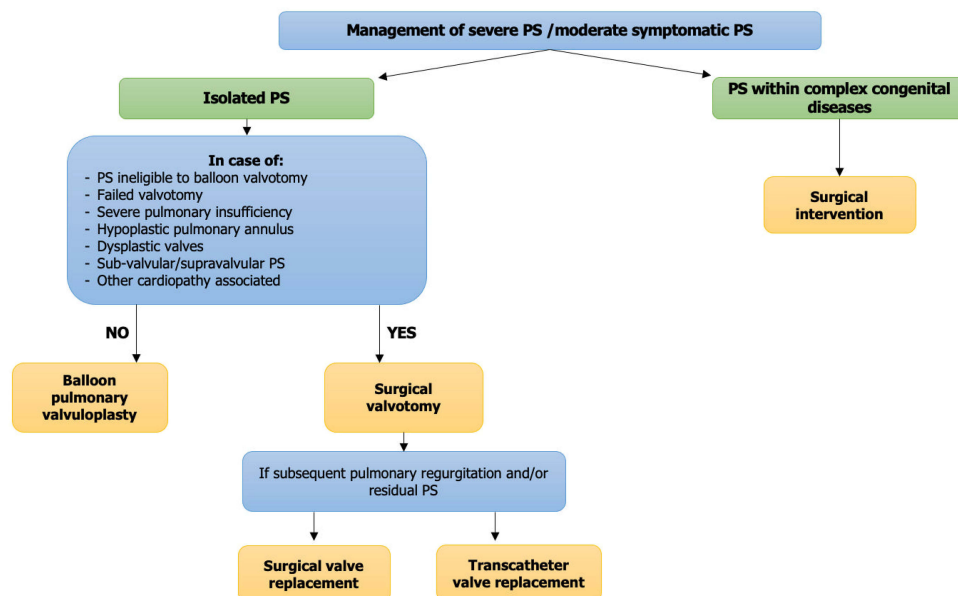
Management of severe PS /moderate symptomatic PS

Isolated PS

In case of:
- PS ineligible to balloon valvotomy
- Failed valvotomy
- Severe pulmonary insufficiency
- Hypoplastic pulmonary annulus
- Dysplastic valves
- Sub-valvular/supravalvular PS
- Other cardiopathy associated

NO

Balloon pulmonary valvuloplasty

YES

Surgical valvotomy

If subsequent pulmonary regurgitation and/or residual PS

Surgical valve replacement

Transcatheter valve replacement

PS within complex congenital diseases

Surgical intervention